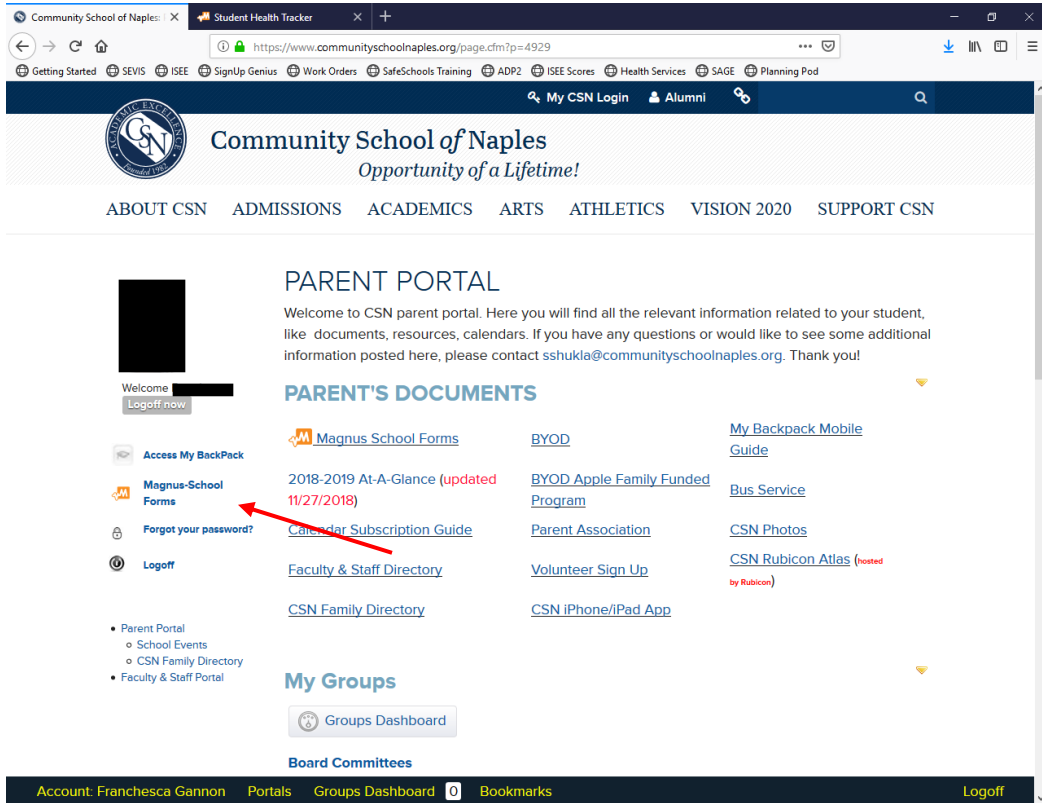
Community School of Naples | ✕ Student Health Tracker ✕ +

https://www.communityschoolnaples.org/page.cfm?p=4929

Getting Started SEVIS ISEE SignUp Genius Work Orders SafeSchools Training ADP2 ISEE Scores Health Services SAGE Planning Pod

My CSN Login Alumni

ACADEMIC EXCELLENCE CSN Founded 1982

Community School of Naples
Opportunity of a Lifetime!

ABOUT CSN ADMISSIONS ACADEMICS ARTS ATHLETICS VISION 2020 SUPPORT CSN

Welcome
Logoff now

Access My BackPack
Magnus-School Forms
Forgot your password?
Logoff

- Parent Portal
  - School Events
  - CSN Family Directory
- Faculty & Staff Portal

PARENT PORTAL

Welcome to CSN parent portal. Here you will find all the relevant information related to your student, like documents, resources, calendars. If you have any questions or would like to see some additional information posted here, please contact sshukla@communityschoolnaples.org. Thank you!

PARENT'S DOCUMENTS

Magnus School Forms
2018-2019 At-A-Glance (updated 11/27/2018)
Calendar Subscription Guide
Faculty & Staff Directory
CSN Family Directory

BYOD
BYOD Apple Family Funded Program
Parent Association
Volunteer Sign Up
CSN iPhone/iPad App

My Backpack Mobile Guide
Bus Service
CSN Photos
CSN Rubicon Atlas (hosted by Rubicon)

My Groups

Groups Dashboard

Board Committees

Account: Franchesca Gannon Portals Groups Dashboard 0 Bookmarks Logoff